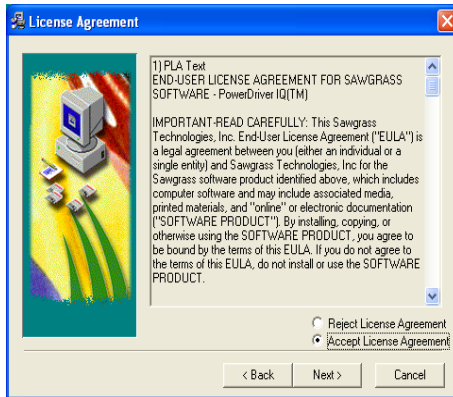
License Agreement

1) PLA Text
END-USER LICENSE AGREEMENT FOR SAWGRASS SOFTWARE - PowerDriver IQ(TM)

IMPORTANT-READ CAREFULLY: This Sawgrass Technologies, Inc. End-User License Agreement ("EULA") is a legal agreement between you (either an individual or a single entity) and Sawgrass Technologies, Inc for the Sawgrass software product identified above, which includes computer software and may include associated media, printed materials, and "online" or electronic documentation ("SOFTWARE PRODUCT"). By installing, copying, or otherwise using the SOFTWARE PRODUCT, you agree to be bound by the terms of this EULA. If you do not agree to the terms of this EULA, do not install or use the SOFTWARE PRODUCT.

Reject License Agreement
Accept License Agreement

< Back
Next >
Cancel